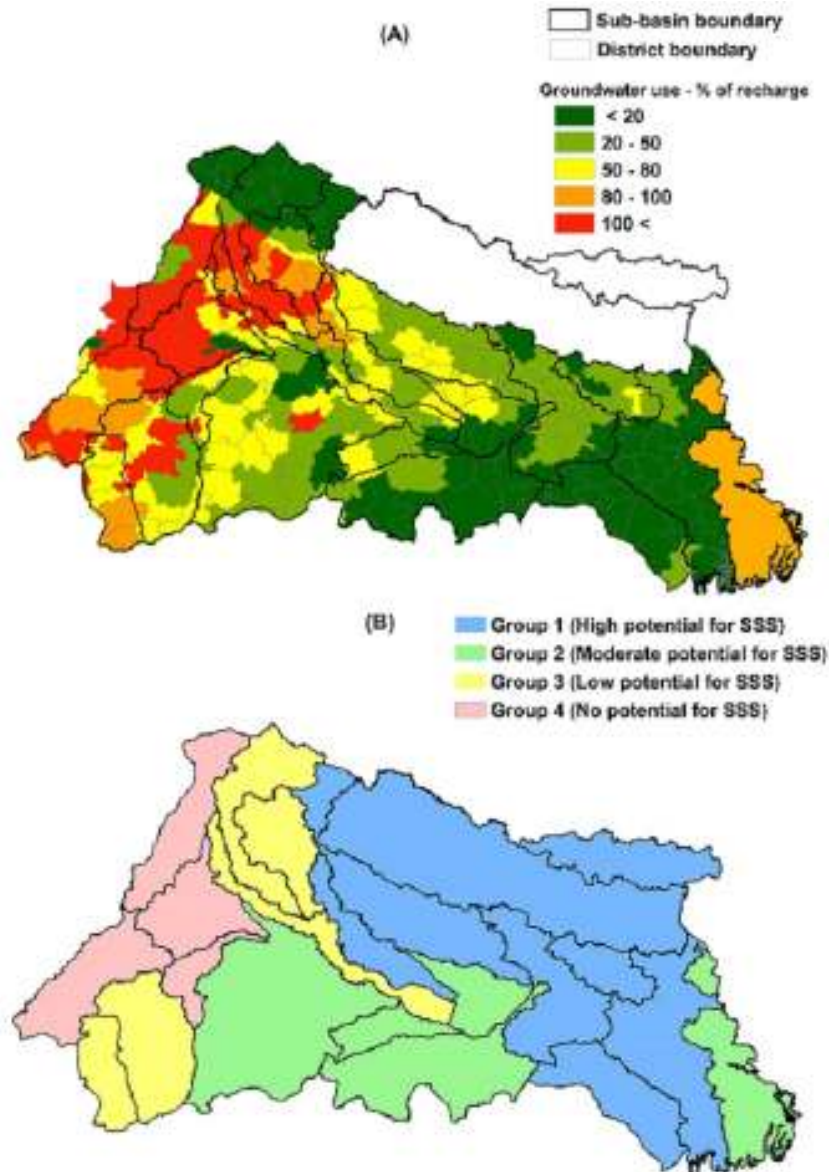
(A)

Sub-basin boundary
District boundary

Groundwater use - % of recharge
< 20
20 - 50
50 - 80
80 - 100
100 <

(B)

Group 1 (High potential for SSS)
Group 2 (Moderate potential for SSS)
Group 3 (Low potential for SSS)
Group 4 (No potential for SSS)